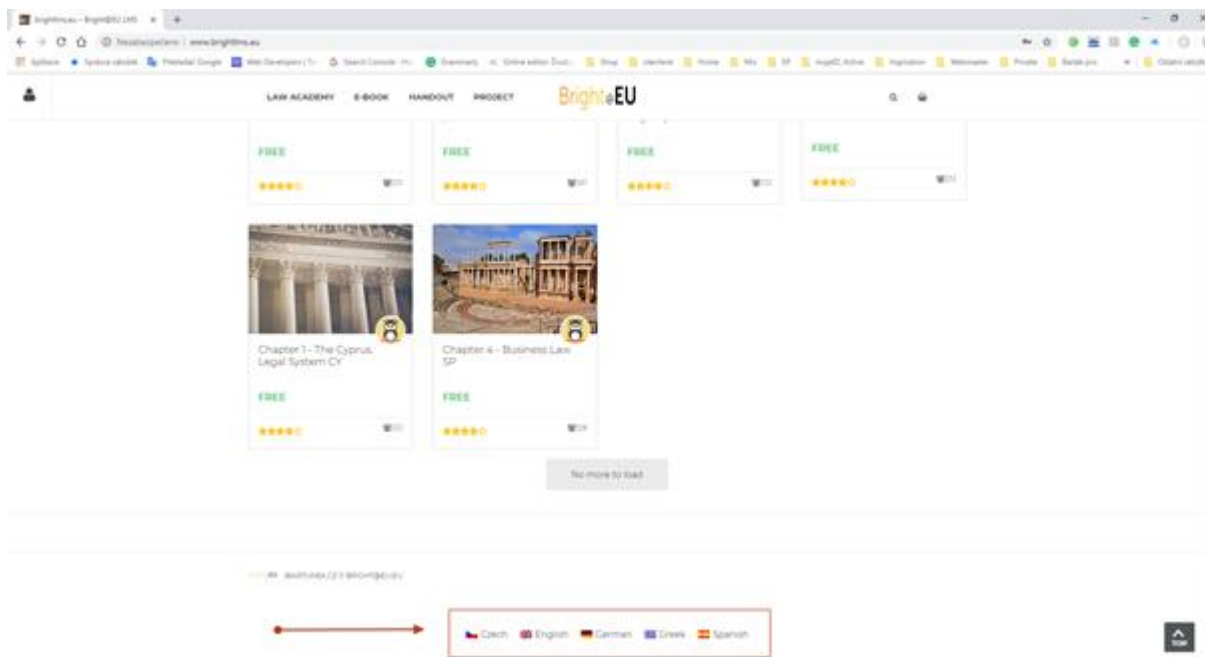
Brightlms.eu – BrightEU LMS × +

Nezabezpečeno | www.brightlms.eu

LAW ACADEMY E-BOOK HANDOUT PROJECT BrighteEU

FREE

FREE

FREE

FREE

Chapter 1 - The Cyprus Legal System CY

FREE

Chapter 4 - Business Law SP

FREE

No more to load

Czech English German Greek Spanish

TOP